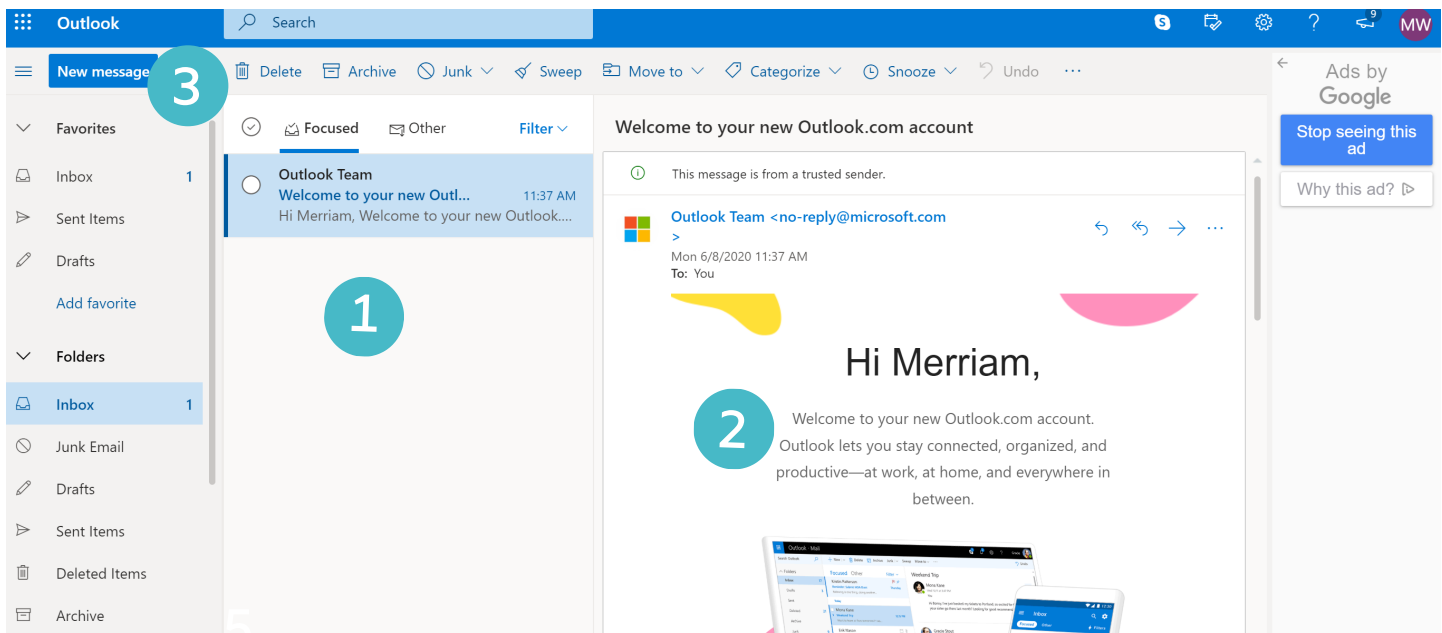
Outlook
Search
9
MW

New message
3
Delete
Archive
Junk
Sweep
Move to
Categorize
Snooze
Undo
...

Ads by Google
Stop seeing this ad
Why this ad?

Favorites
Inbox 1
Sent Items
Drafts
Add favorite
Folders
Inbox 1
Junk Email
Drafts
Sent Items
Deleted Items
Archive

Focused
Other
Filter

Outlook Team
Welcome to your new Outl... 11:37 AM
Hi Merriam, Welcome to your new Outlook....

1

Welcome to your new Outlook.com account

This message is from a trusted sender.

Outlook Team <no-reply@microsoft.com
>
Mon 6/8/2020 11:37 AM
To: You

Hi Merriam,

2

Welcome to your new Outlook.com account. Outlook lets you stay connected, organized, and productive—at work, at home, and everywhere in between.